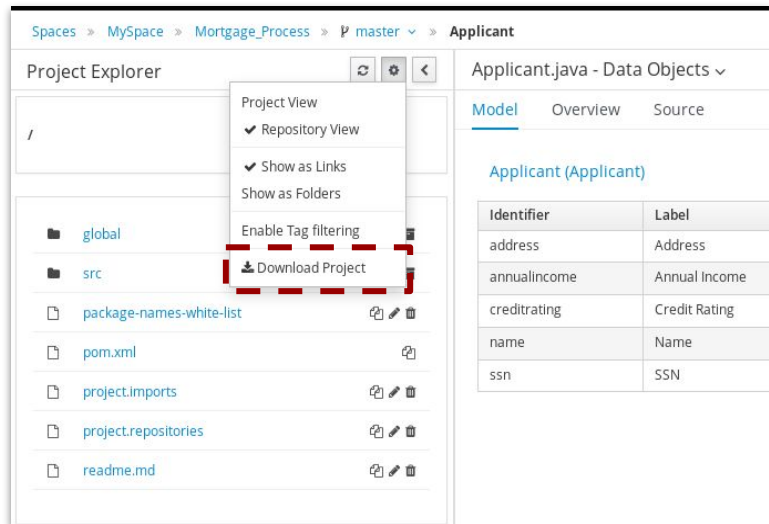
Spaces » MySpace » Mortgage_Process » master » Applicant

Project Explorer

/

Project View
✔ Repository View
✔ Show as Links
Show as Folders
Enable Tag filtering
Download Project

global
src
package-names-white-list
pom.xml
project.imports
project.repositories
readme.md

Applicant.java - Data Objects

Model Overview Source

Applicant (Applicant)

| Identifier | Label |
|---|---|
| address | Address |
| annualincome | Annual Income |
| creditrating | Credit Rating |
| name | Name |
| ssn | SSN |